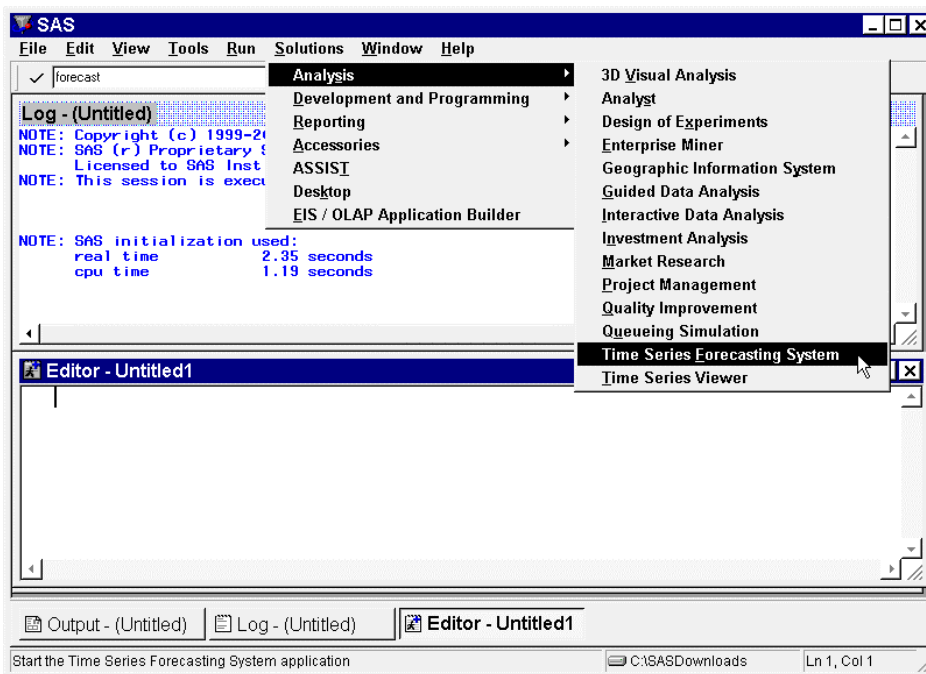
SAS
File Edit View Tools Run Solutions Window Help
forecast
Analysis
Development and Programming
Reporting
Accessories
ASSIST
Desktop
EIS / OLAP Application Builder
3D Visual Analysis
Analyst
Design of Experiments
Enterprise Miner
Geographic Information System
Guided Data Analysis
Interactive Data Analysis
Investment Analysis
Market Research
Project Management
Quality Improvement
Queueing Simulation
Time Series Forecasting System
Time Series Viewer
Log - (Untitled)
NOTE: Copyright (c) 1999-2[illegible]
NOTE: SAS (r) Proprietary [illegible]
Licensed to SAS Inst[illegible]
NOTE: This session is exec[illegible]

NOTE: SAS initialization used:
real time 2.35 seconds
cpu time 1.19 seconds
Editor - Untitled1
Output - (Untitled)
Log - (Untitled)
Editor - Untitled1
Start the Time Series Forecasting System application
C:\SASDownloads
Ln 1, Col 1